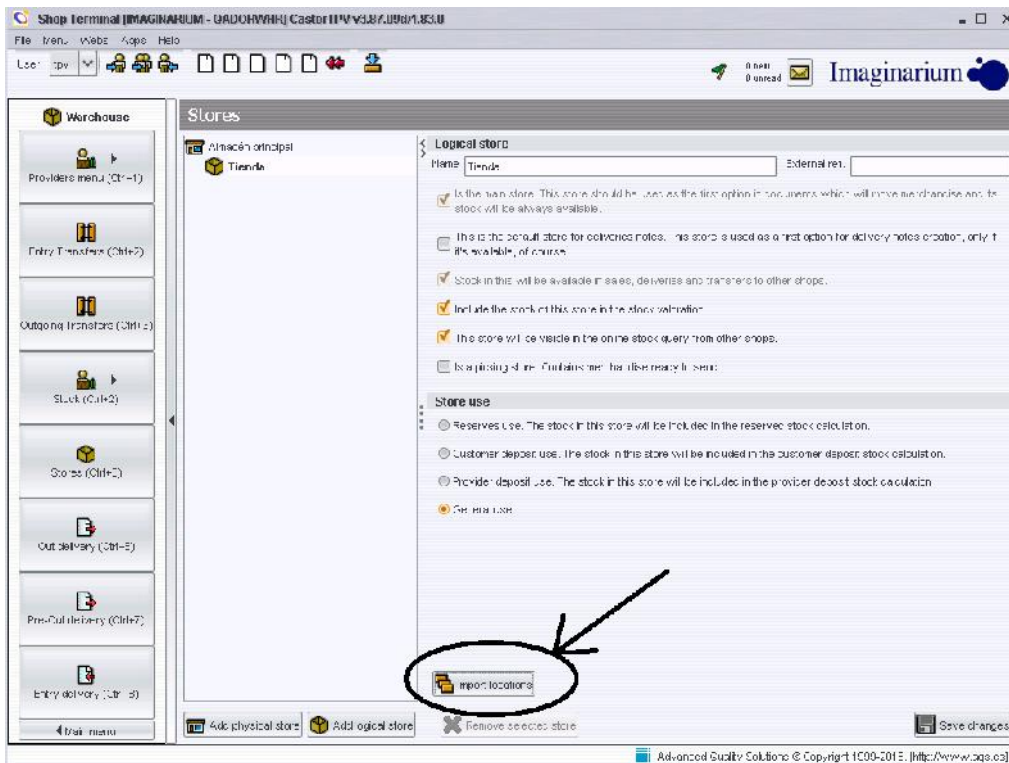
Shop Terminal [IMAGINARIUM - UADOHVHR] Castor TPV v3.87.096/1.83.0

File Menu Webs Apps Help

User tpv

0 new 0 unread

Imaginarium

Warehouse

Providers menu (Ctrl+1)

Entry Transfers (Ctrl+2)

Outgoing Transfers (Ctrl+3)

Stock (Ctrl+3)

Stores (Ctrl+5)

Out delivery (Ctrl+6)

Pre-Out delivery (Ctrl+7)

Entry delivery (Ctrl+8)

Main menu

Stores

Almacén principal

Tienda

Logical store

Name Tienda

External ref.

Is the main store. This store should be used as the first option in documents which will move merchandise and its stock will be always available.

This is the default store for deliveries notes. This store is used as a first option for delivery notes creation, only if it's available, of course.

Stock in this will be available in sales, deliveries and transfers to other shops.

Include the stock of this store in the stock valuation

The store will be visible in the online stock query from other shops.

Is a picking store. Contains merchandise ready to send

Store use

Reserves use. The stock in this store will be included in the reserved stock calculation.

Customer deposit use. The stock in this store will be included in the customer deposit stock calculation.

Provider deposit use. The stock in this store will be included in the provider deposit stock calculation

General use

Import locations

Add physical store

Add logical store

Remove selected store

Save changes

Advanced Quality Solutions © Copyright 1999-2015. [http://www.aqs.es]